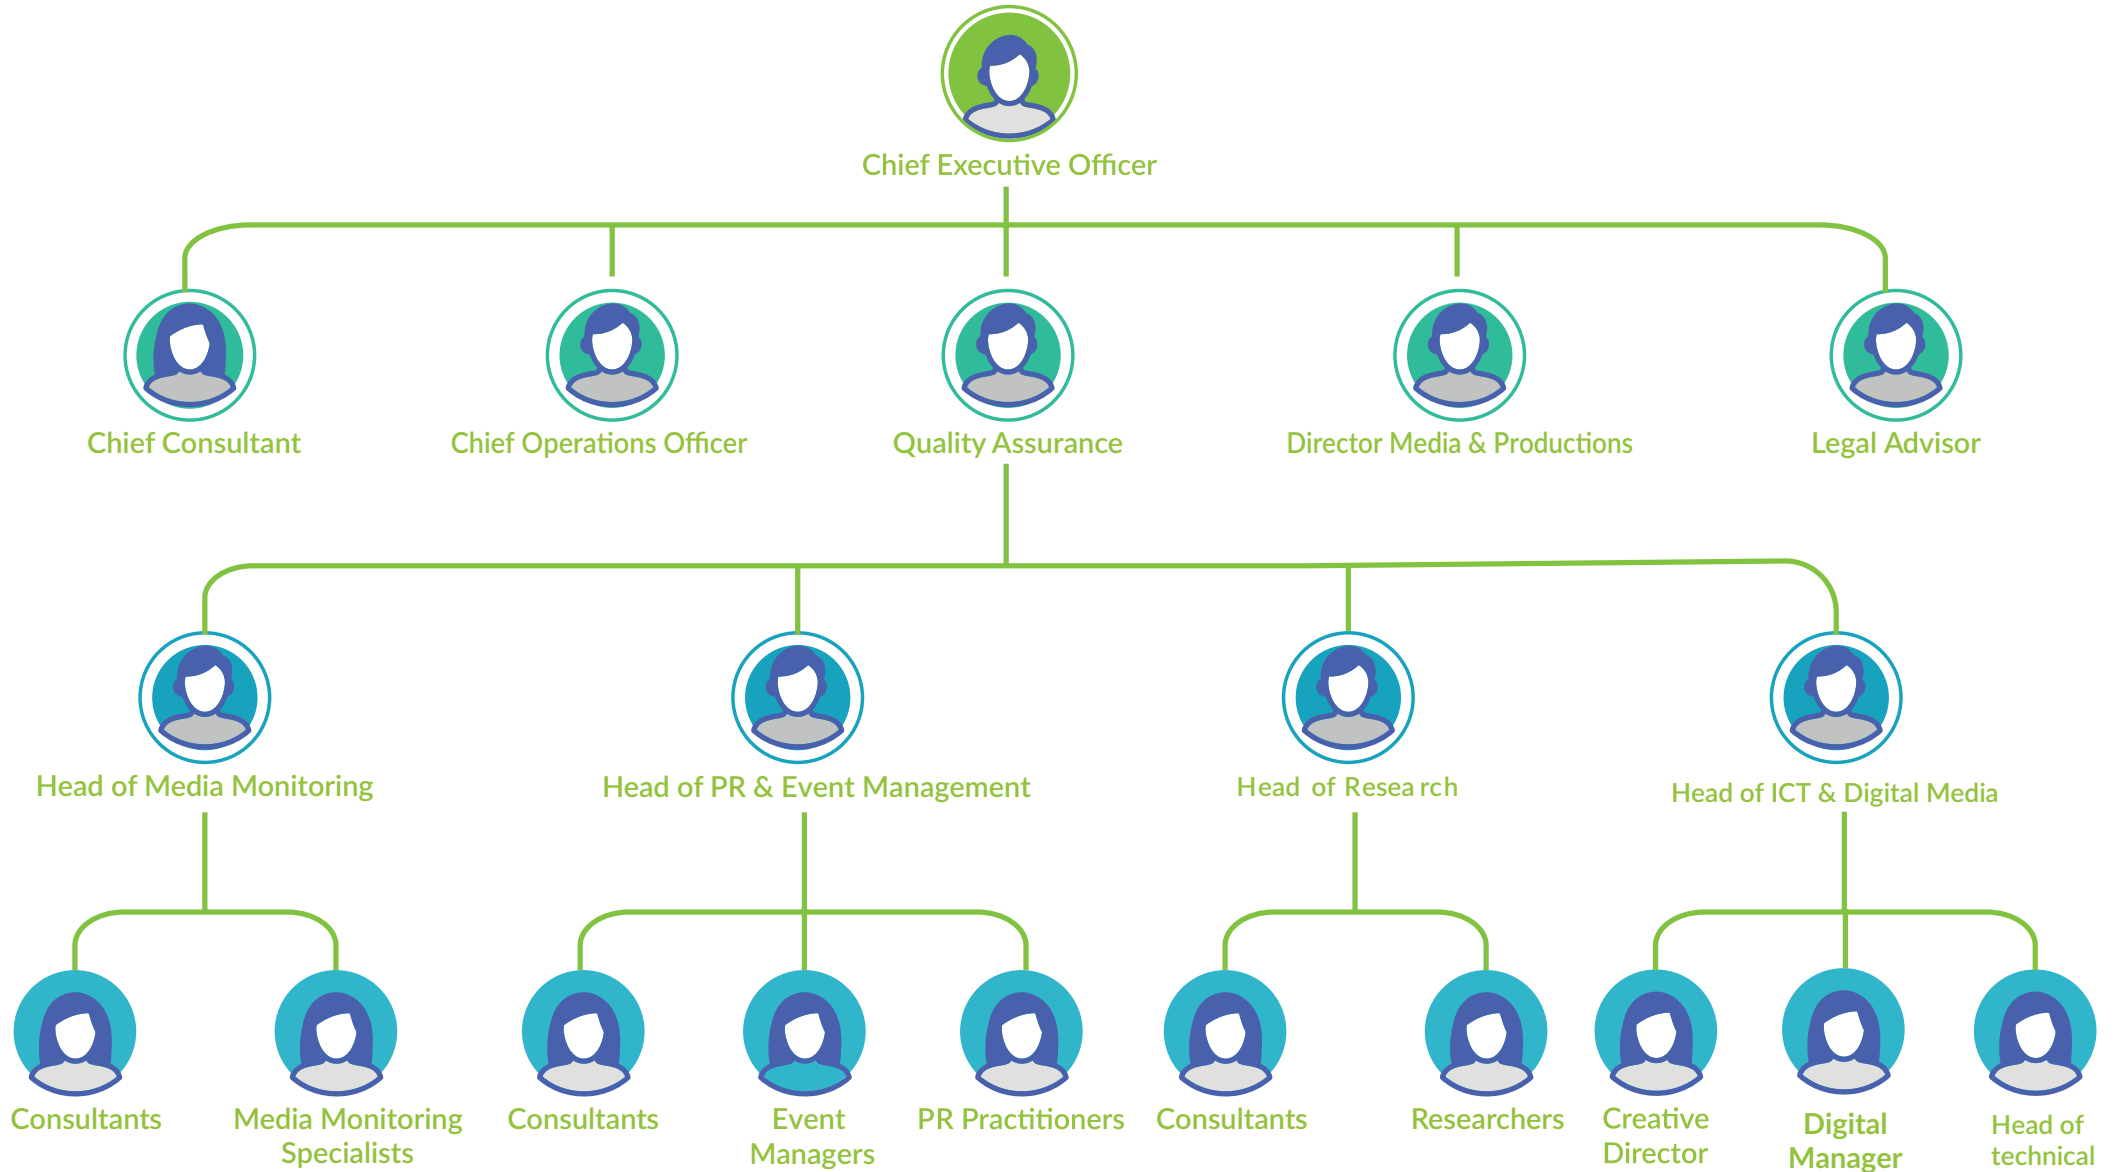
Chief Executive Officer

Chief Consultant

Chief Operations Officer

Quality Assurance

Director Media & Productions

Legal Advisor

Head of Media Monitoring

Head of PR & Event Management

Head of Resea rch

Head of ICT & Digital Media

Consultants

Media Monitoring Specialists

Consultants

Event Managers

PR Practitioners

Consultants

Researchers

Creative Director

Digital Manager

Head of technical